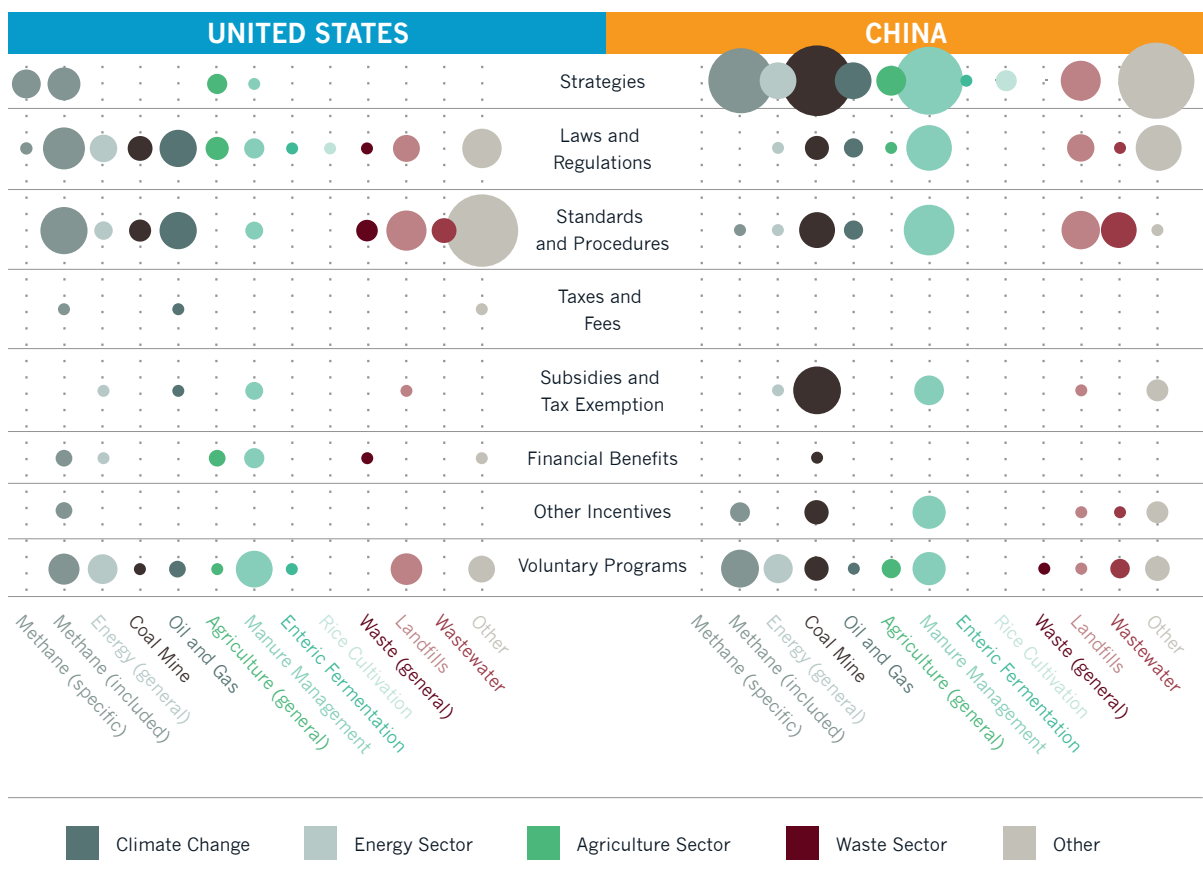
UNITED STATES

CHINA

Strategies

Laws and Regulations

Standards and Procedures

Taxes and Fees

Subsidies and Tax Exemption

Financial Benefits

Other Incentives

Voluntary Programs

Methane (specific)
Methane (included)
Energy (general)
Coal Mine
Oil and Gas
Agriculture (general)
Manure Management
Enteric Fermentation
Rice Cultivation
Waste (general)
Landfills
Wastewater
Other

Methane (specific)
Methane (included)
Energy (general)
Coal Mine
Oil and Gas
Agriculture (general)
Manure Management
Enteric Fermentation
Rice Cultivation
Waste (general)
Landfills
Wastewater
Other

Climate Change
Energy Sector
Agriculture Sector
Waste Sector
Other